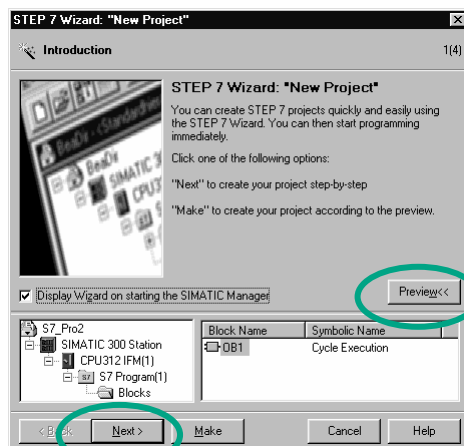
STEP 7 Wizard: "New Project"

Introduction

1(4)

BeaDir

SIMATIC 3

CPU3

STEP 7 Wizard: "New Project"

You can create STEP 7 projects quickly and easily using the STEP 7 Wizard. You can then start programming immediately.

Click one of the following options:

"Next" to create your project step-by-step

"Make" to create your project according to the preview.

Display Wizard on starting the SIMATIC Manager

Preview<<

S7_Pro2
SIMATIC 300 Station
CPU312 IFM(1)
S7 Program(1)
Blocks

| Block Name | Symbolic Name |
|---|---|
| OB1 | Cycle Execution |

< Back

Next >

Make

Cancel

Help